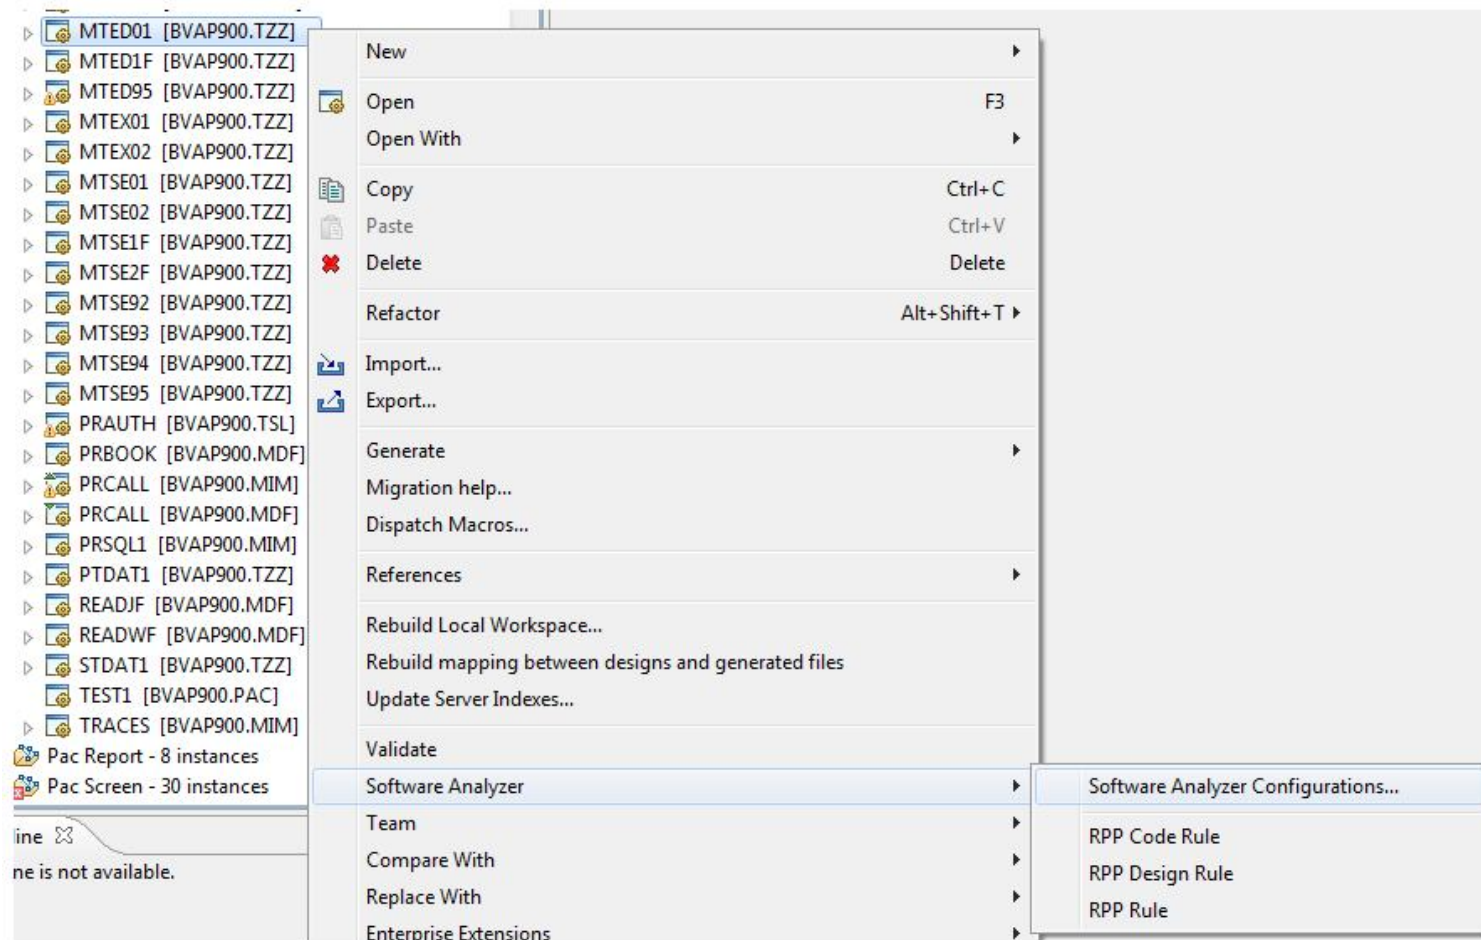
MTED01 [BVAP900.TZZ]
MTED1F [BVAP900.TZZ]
MTED95 [BVAP900.TZZ]
MTEX01 [BVAP900.TZZ]
MTEX02 [BVAP900.TZZ]
MTSE01 [BVAP900.TZZ]
MTSE02 [BVAP900.TZZ]
MTSE1F [BVAP900.TZZ]
MTSE2F [BVAP900.TZZ]
MTSE92 [BVAP900.TZZ]
MTSE93 [BVAP900.TZZ]
MTSE94 [BVAP900.TZZ]
MTSE95 [BVAP900.TZZ]
PRAUTH [BVAP900.TSL]
PRBOOK [BVAP900.MDF]
PRCALL [BVAP900.MIM]
PRCALL [BVAP900.MDF]
PRSQL1 [BVAP900.MIM]
PTDAT1 [BVAP900.TZZ]
READJF [BVAP900.MDF]
READWF [BVAP900.MDF]
STDAT1 [BVAP900.TZZ]
TEST1 [BVAP900.PAC]
TRACES [BVAP900.MIM]
Pac Report - 8 instances
Pac Screen - 30 instances

ine ☒
ne is not available.

New
Open F3
Open With
Copy Ctrl+C
Paste Ctrl+V
Delete Delete
Refactor Alt+Shift+T
Import...
Export...
Generate
Migration help...
Dispatch Macros...
References
Rebuild Local Workspace...
Rebuild mapping between designs and generated files
Update Server Indexes...
Validate
Software Analyzer
Team
Compare With
Replace With
Enterprise Extensions

Software Analyzer Configurations...
RPP Code Rule
RPP Design Rule
RPP Rule